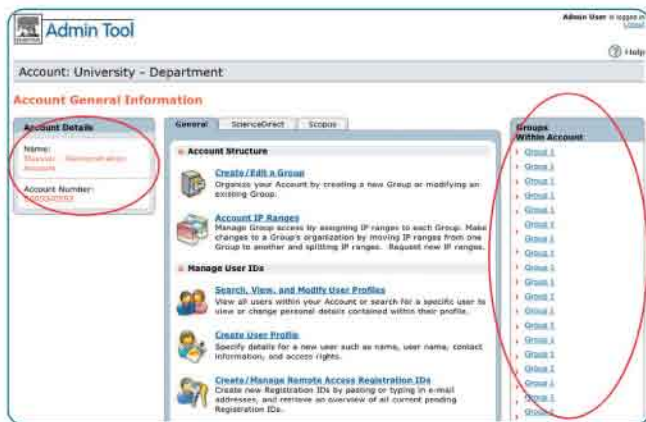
Admin Tool

Admin User is logged in
Logout

Help

Account: University - Department

Account General Information

Account Details

Name:
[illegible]

Account Number:
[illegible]

General | ScienceDirect | Scopus

Account Structure

Create / Edit a Group
Organize your Account by creating a new Group or modifying an existing Group.

Account IP Ranges
Manage Group access by assigning IP ranges to each Group. Make changes to a Group's organization by moving IP ranges from one Group to another and splitting IP ranges. Request new IP ranges.

Manage User IDs

Search, View, and Modify User Profiles
View all users within your Account or search for a specific user to view or change personal details contained within their profile.

Create User Profile
Specify details for a new user such as name, user name, contact information, and access rights.

Create / Manage Remote Access Registration IDs
Create new Registration IDs by pasting or typing in e-mail addresses, and retrieve an overview of all current pending Registration IDs.

Groups Within Account

Group 1
Group 1
Group 1
Group 1
Group 1
Group 1
Group 1
Group 1
Group 1
Group 1
Group 1
Group 1
Group 1
Group 1
Group 1
Group 1
Group 1
Group 1
Group 1